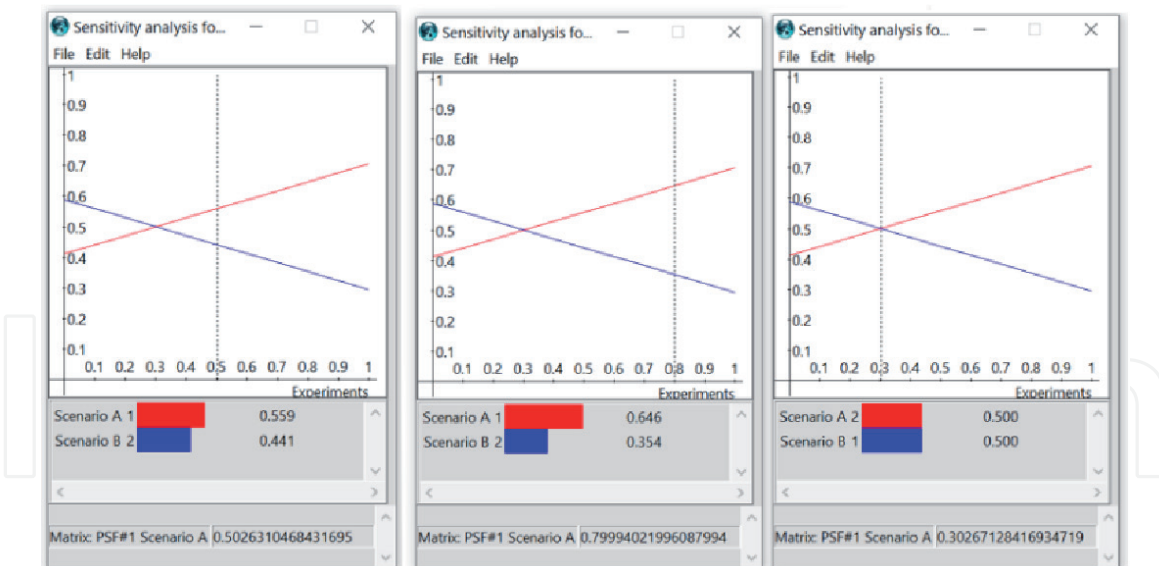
Sensitivity analysis fo...
File Edit Help
1
0.9
0.8
0.7
0.6
0.5
0.4
0.3
0.2
0.1
0.1 0.2 0.3 0.4 0.5 0.6 0.7 0.8 0.9 1
Experiments
Scenario A 1 0.559
Scenario B 2 0.441
Matrix: PSF#1 Scenario A 0.50263104684316​95

Sensitivity analysis fo...
File Edit Help
1
0.9
0.8
0.7
0.6
0.5
0.4
0.3
0.2
0.1
0.1 0.2 0.3 0.4 0.5 0.6 0.7 0.8 0.9 1
Experiments
Scenario A 1 0.646
Scenario B 2 0.354
Matrix: PSF#1 Scenario A 0.79994021996087994

Sensitivity analysis fo...
File Edit Help
1
0.9
0.8
0.7
0.6
0.5
0.4
0.3
0.2
0.1
0.1 0.2 0.3 0.4 0.5 0.6 0.7 0.8 0.9 1
Experiments
Scenario A 2 0.500
Scenario B 1 0.500
Matrix: PSF#1 Scenario A 0.30267128416934719